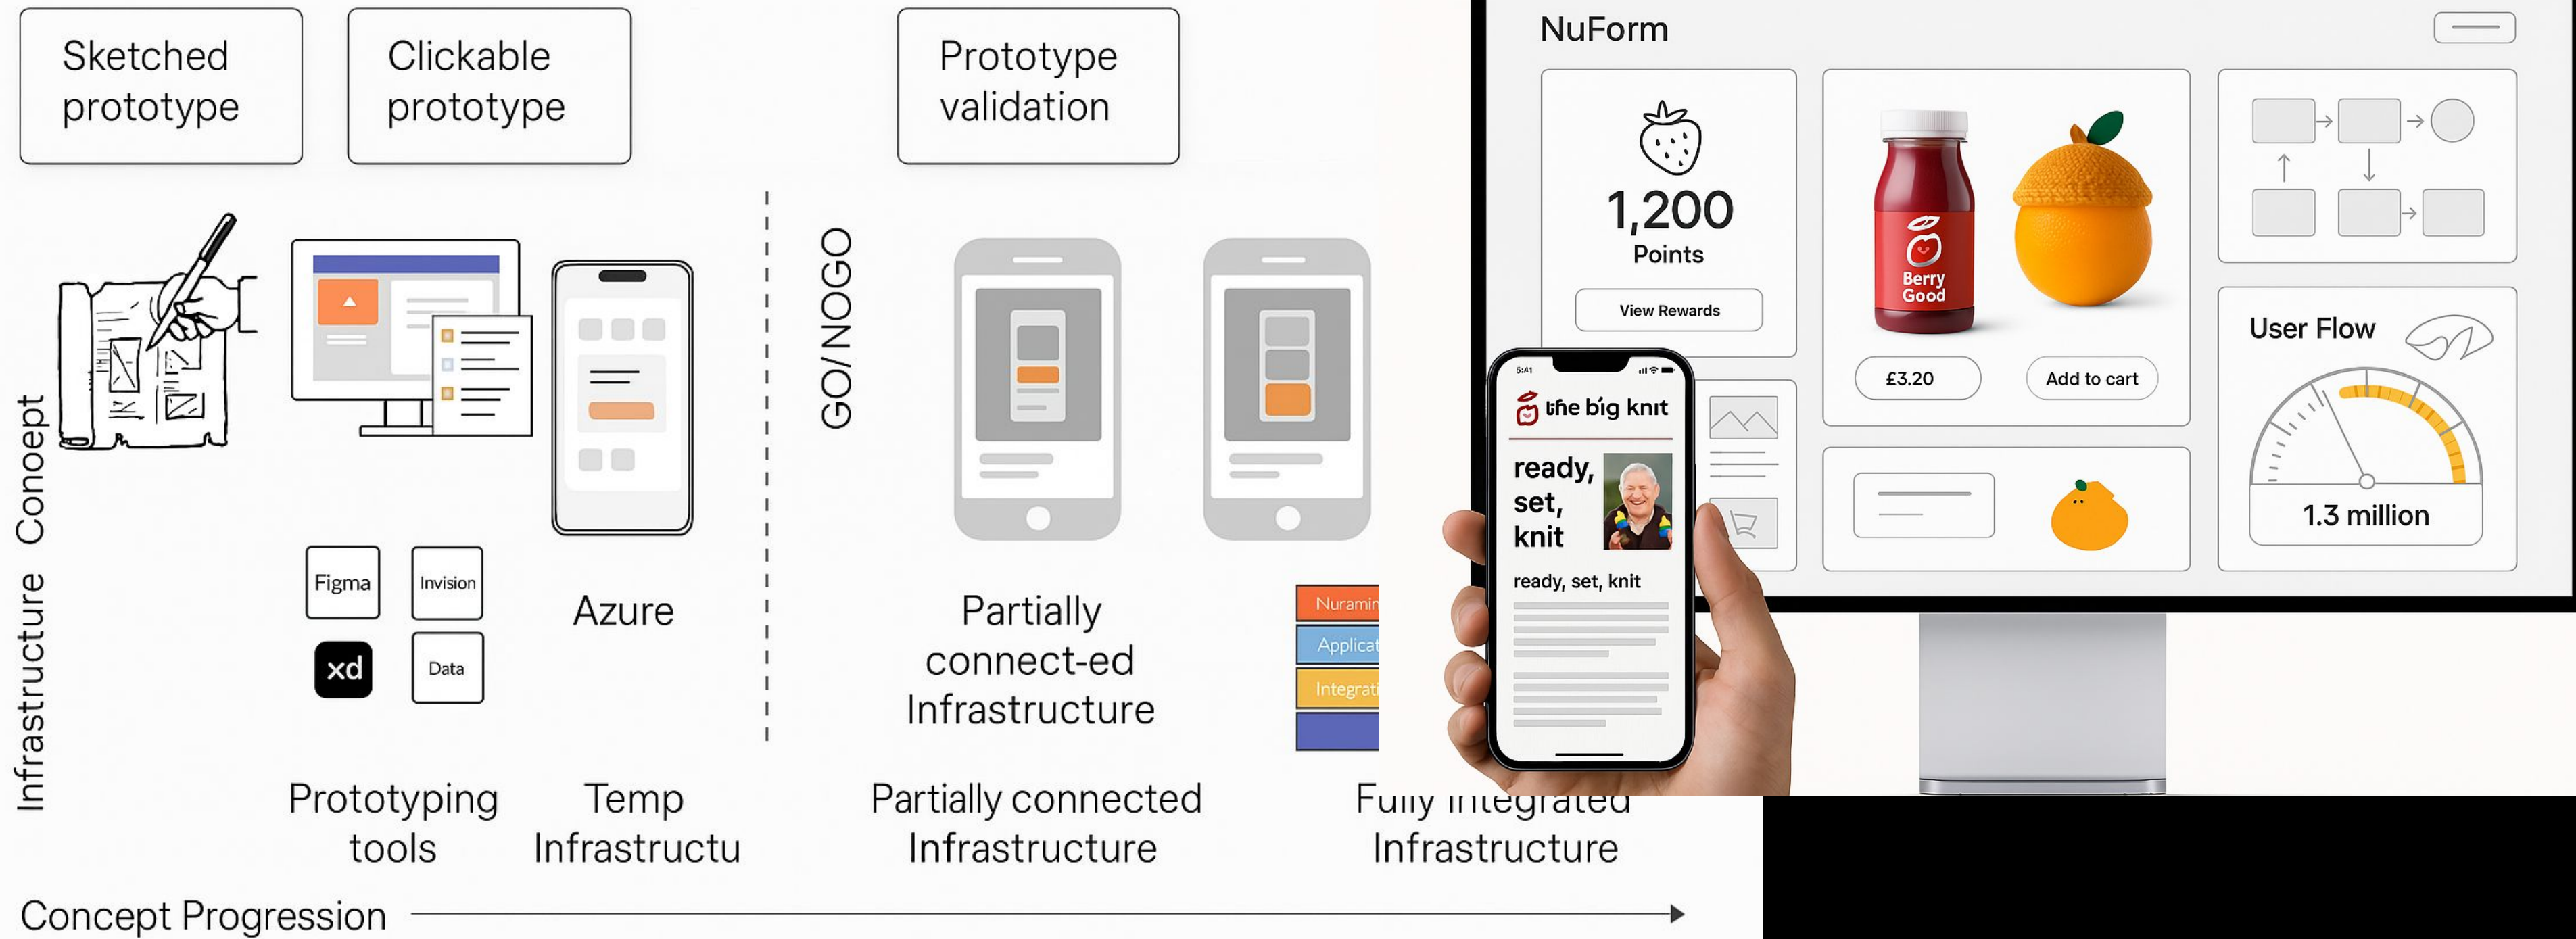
Sketched prototype

Clickable prototype

Prototype validation

Infrastructure Conoept

GO/NOGO

Figma

Invision

xd

Data

Azure

Partially connect-ed Infrastructure

Nuramin

Applicat

Integrati

NuForm

1,200
Points

View Rewards

Berry Good

£3.20

Add to cart

User Flow

1.3 million

5:41

the big knit

ready, set, knit

ready, set, knit

Prototyping tools

Temp Infrastructu

Partially connected Infrastructure

Fully integrated Infrastructure

Concept Progression